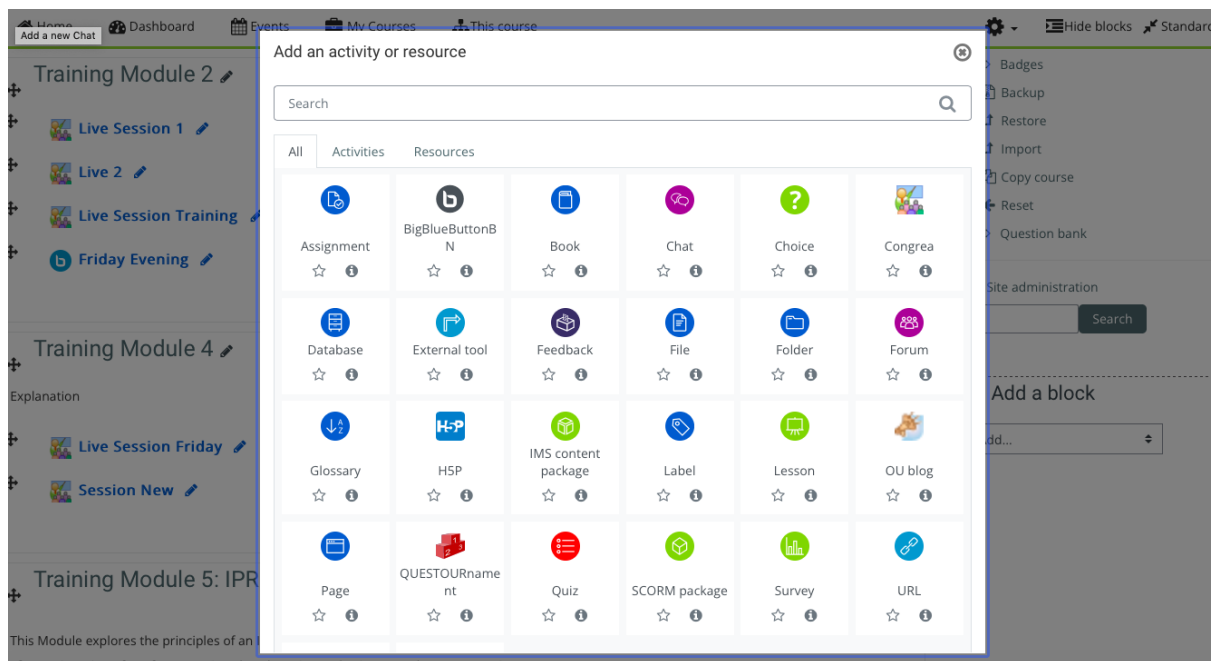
Home Add a new Chat Dashboard Events My Courses This course Hide blocks Standard

Training Module 2

Live Session 1

Live 2

Live Session Training

Friday Evening

Training Module 4

Explanation

Live Session Friday

Session New

Training Module 5: IPR

This Module explores the principles of an

Add an activity or resource

Search

All Activities Resources

Assignment

BigBlueButtonBN

Book

Chat

Choice

Congrea

Database

External tool

Feedback

File

Folder

Forum

Glossary

H5P

IMS content package

Label

Lesson

OU blog

Page

QUESTOURnament

Quiz

SCORM package

Survey

URL

Badges

Backup

Restore

Import

Copy course

Reset

Question bank

Site administration

Search

Add a block

Add...